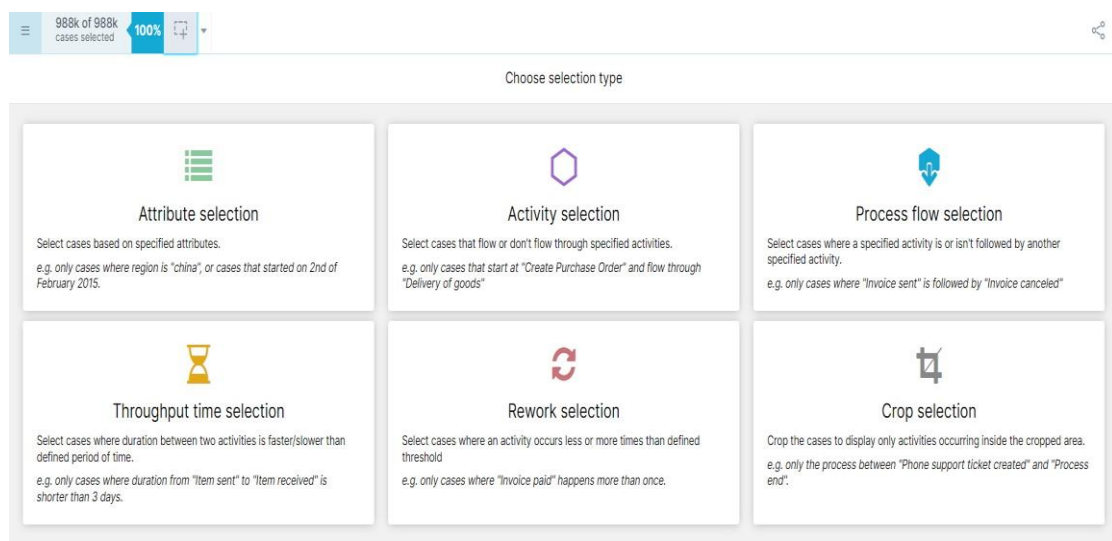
988k of 988k
cases selected
100%

Choose selection type

Attribute selection

Select cases based on specified attributes.

e.g. only cases where region is "china", or cases that started on 2nd of February 2015.

Activity selection

Select cases that flow or don't flow through specified activities.

e.g. only cases that start at "Create Purchase Order" and flow through "Delivery of goods"

Process flow selection

Select cases where a specified activity is or isn't followed by another specified activity.

e.g. only cases where "Invoice sent" is followed by "Invoice canceled"

Throughput time selection

Select cases where duration between two activities is faster/slower than defined period of time.

e.g. only cases where duration from "Item sent" to "Item received" is shorter than 3 days.

Rework selection

Select cases where an activity occurs less or more times than defined threshold

e.g. only cases where "Invoice paid" happens more than once.

Crop selection

Crop the cases to display only activities occurring inside the cropped area.

e.g. only the process between "Phone support ticket created" and "Process end".